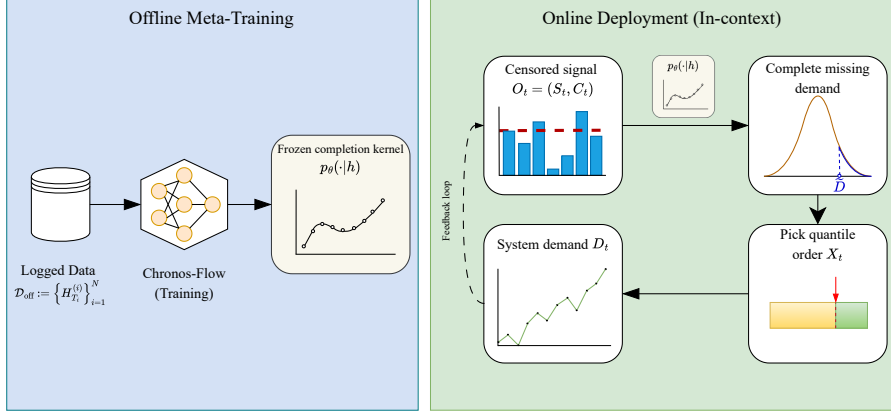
Offline Meta-Training

Logged Data
$\mathcal{D}_{\text{off}} := \left\{H_{T_i}^{(i)}\right\}_{i=1}^{N}$

Chronos-Flow
(Training)

Frozen completion kernel
$p_\theta(\cdot|h)$

Online Deployment (In-context)

Censored signal
$O_t = (S_t, C_t)$

$p_\theta(\cdot|h)$

Complete missing demand

$\hat{D}$

Pick quantile order $X_t$

System demand $D_t$

Feedback loop